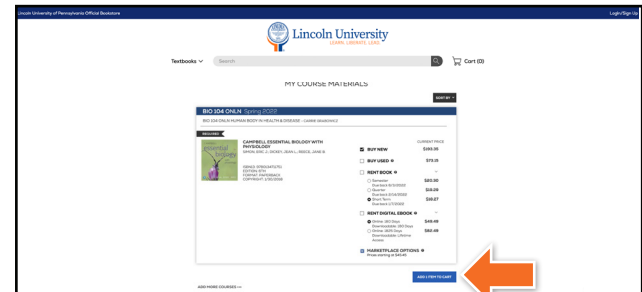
Lincoln University of Pennsylvania Official Bookstore

Login/Sign Up

Lincoln University
LEARN · LIBERATE · LEAD

Textbooks
Search
Cart (0)

MY COURSE MATERIALS

SORT BY

BIO 104 ONLN Spring 2022

BIO 104 ONLN HUMAN BODY IN HEALTH & DISEASE - CARRIE GRABOWSKI

REQUIRED

CAMPBELL ESSENTIAL BIOLOGY WITH PHYSIOLOGY
SIMON, ERIC J., DICKEY, JEAN L., REECE, JANE B.

ISBN13: 9780134711751
EDITION: 6TH
FORMAT: PAPERBACK
COPYRIGHT: 2/20/2018

essential biology

CURRENT PRICE

BUY NEW $193.35

BUY USED $73.15

RENT BOOK

Semester Due back 5/2/2022 $20.50
Quarter Due back 4/14/2022 $16.09
Short Term Due back 1/1/2022 $19.57

RENT DIGITAL EBOOK

Online: 180 Days Downloadable: 180 Days $49.48
Online: 365 Days Downloadable: Lifetime Access $82.48

MARKETPLACE OPTIONS
Prices starting at $43.45

ADD 1 ITEM TO CART

ADD MORE COURSES